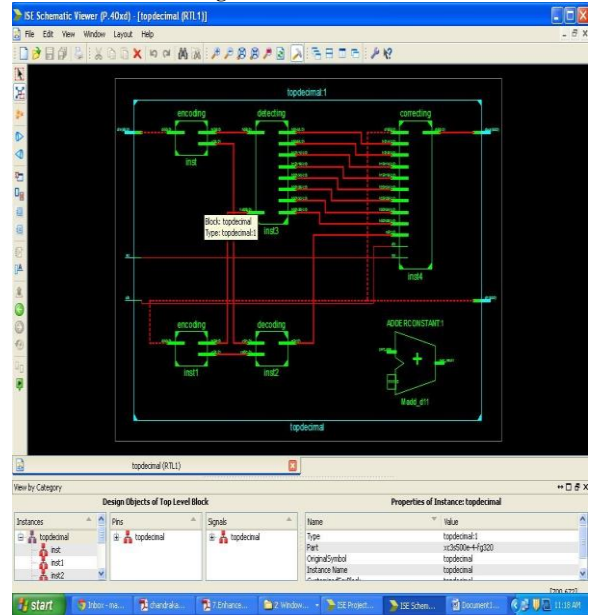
ISE Schematic Viewer (P.40xd) - [topdecimal (RTL1)]
File Edit View Window Layout Help

topdecimal:1
encoding
detecting
correcting
inst
inst3
inst4
Block: topdecimal
Type: topdecimal:1
encoding
decoding
ADDERCONSTANT1
+
inst1
inst2
Madd_d11
topdecimal

topdecimal (RTL1)

View by Category
Design Objects of Top Level Block
Properties of Instance: topdecimal

Instances
topdecimal
inst
inst1
inst2
Pins
topdecimal
Signals
topdecimal

| Name | Value |
|---|---|
| Type | topdecimal:1 |
| Part | xc3s500e-4-fg320 |
| OriginalSymbol | topdecimal |
| Instance Name | topdecimal |

start
Inbox - ma...
chandraka...
7.Enhance...
2 Window...
ISE Project...
ISE Schem...
Document1...
11:18 AM